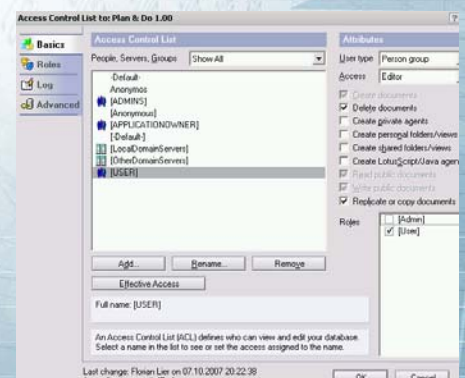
Access Control List to: Plan & Do 1.00

Basics
Roles
Log
Advanced

Access Control List
People, Servers, Groups Show All
-Default-
Anonymos
[ADMINS]
[Anonymous]
[APPLICATIONOWNER]
[-Default-]
[LocalDomainServers]
[OtherDomainServers]
[USER]

Add... Rename... Remove
Effective Access
Full name: [USER]
An Access Control List (ACL) defines who can view and edit your database. Select a name in the list to see or set the access assigned to the name.

Attributes
User type Person group
Access Editor
Create documents
Delete documents
Create private agents
Create personal folders/views
Create shared folders/views
Create LotusScript/Java agen
Read public documents
Write public documents
Replicate or copy documents
Roles
[Admin]
[User]

Last change: Florian Lier on 07.10.2007 20:22:38
OK Cancel